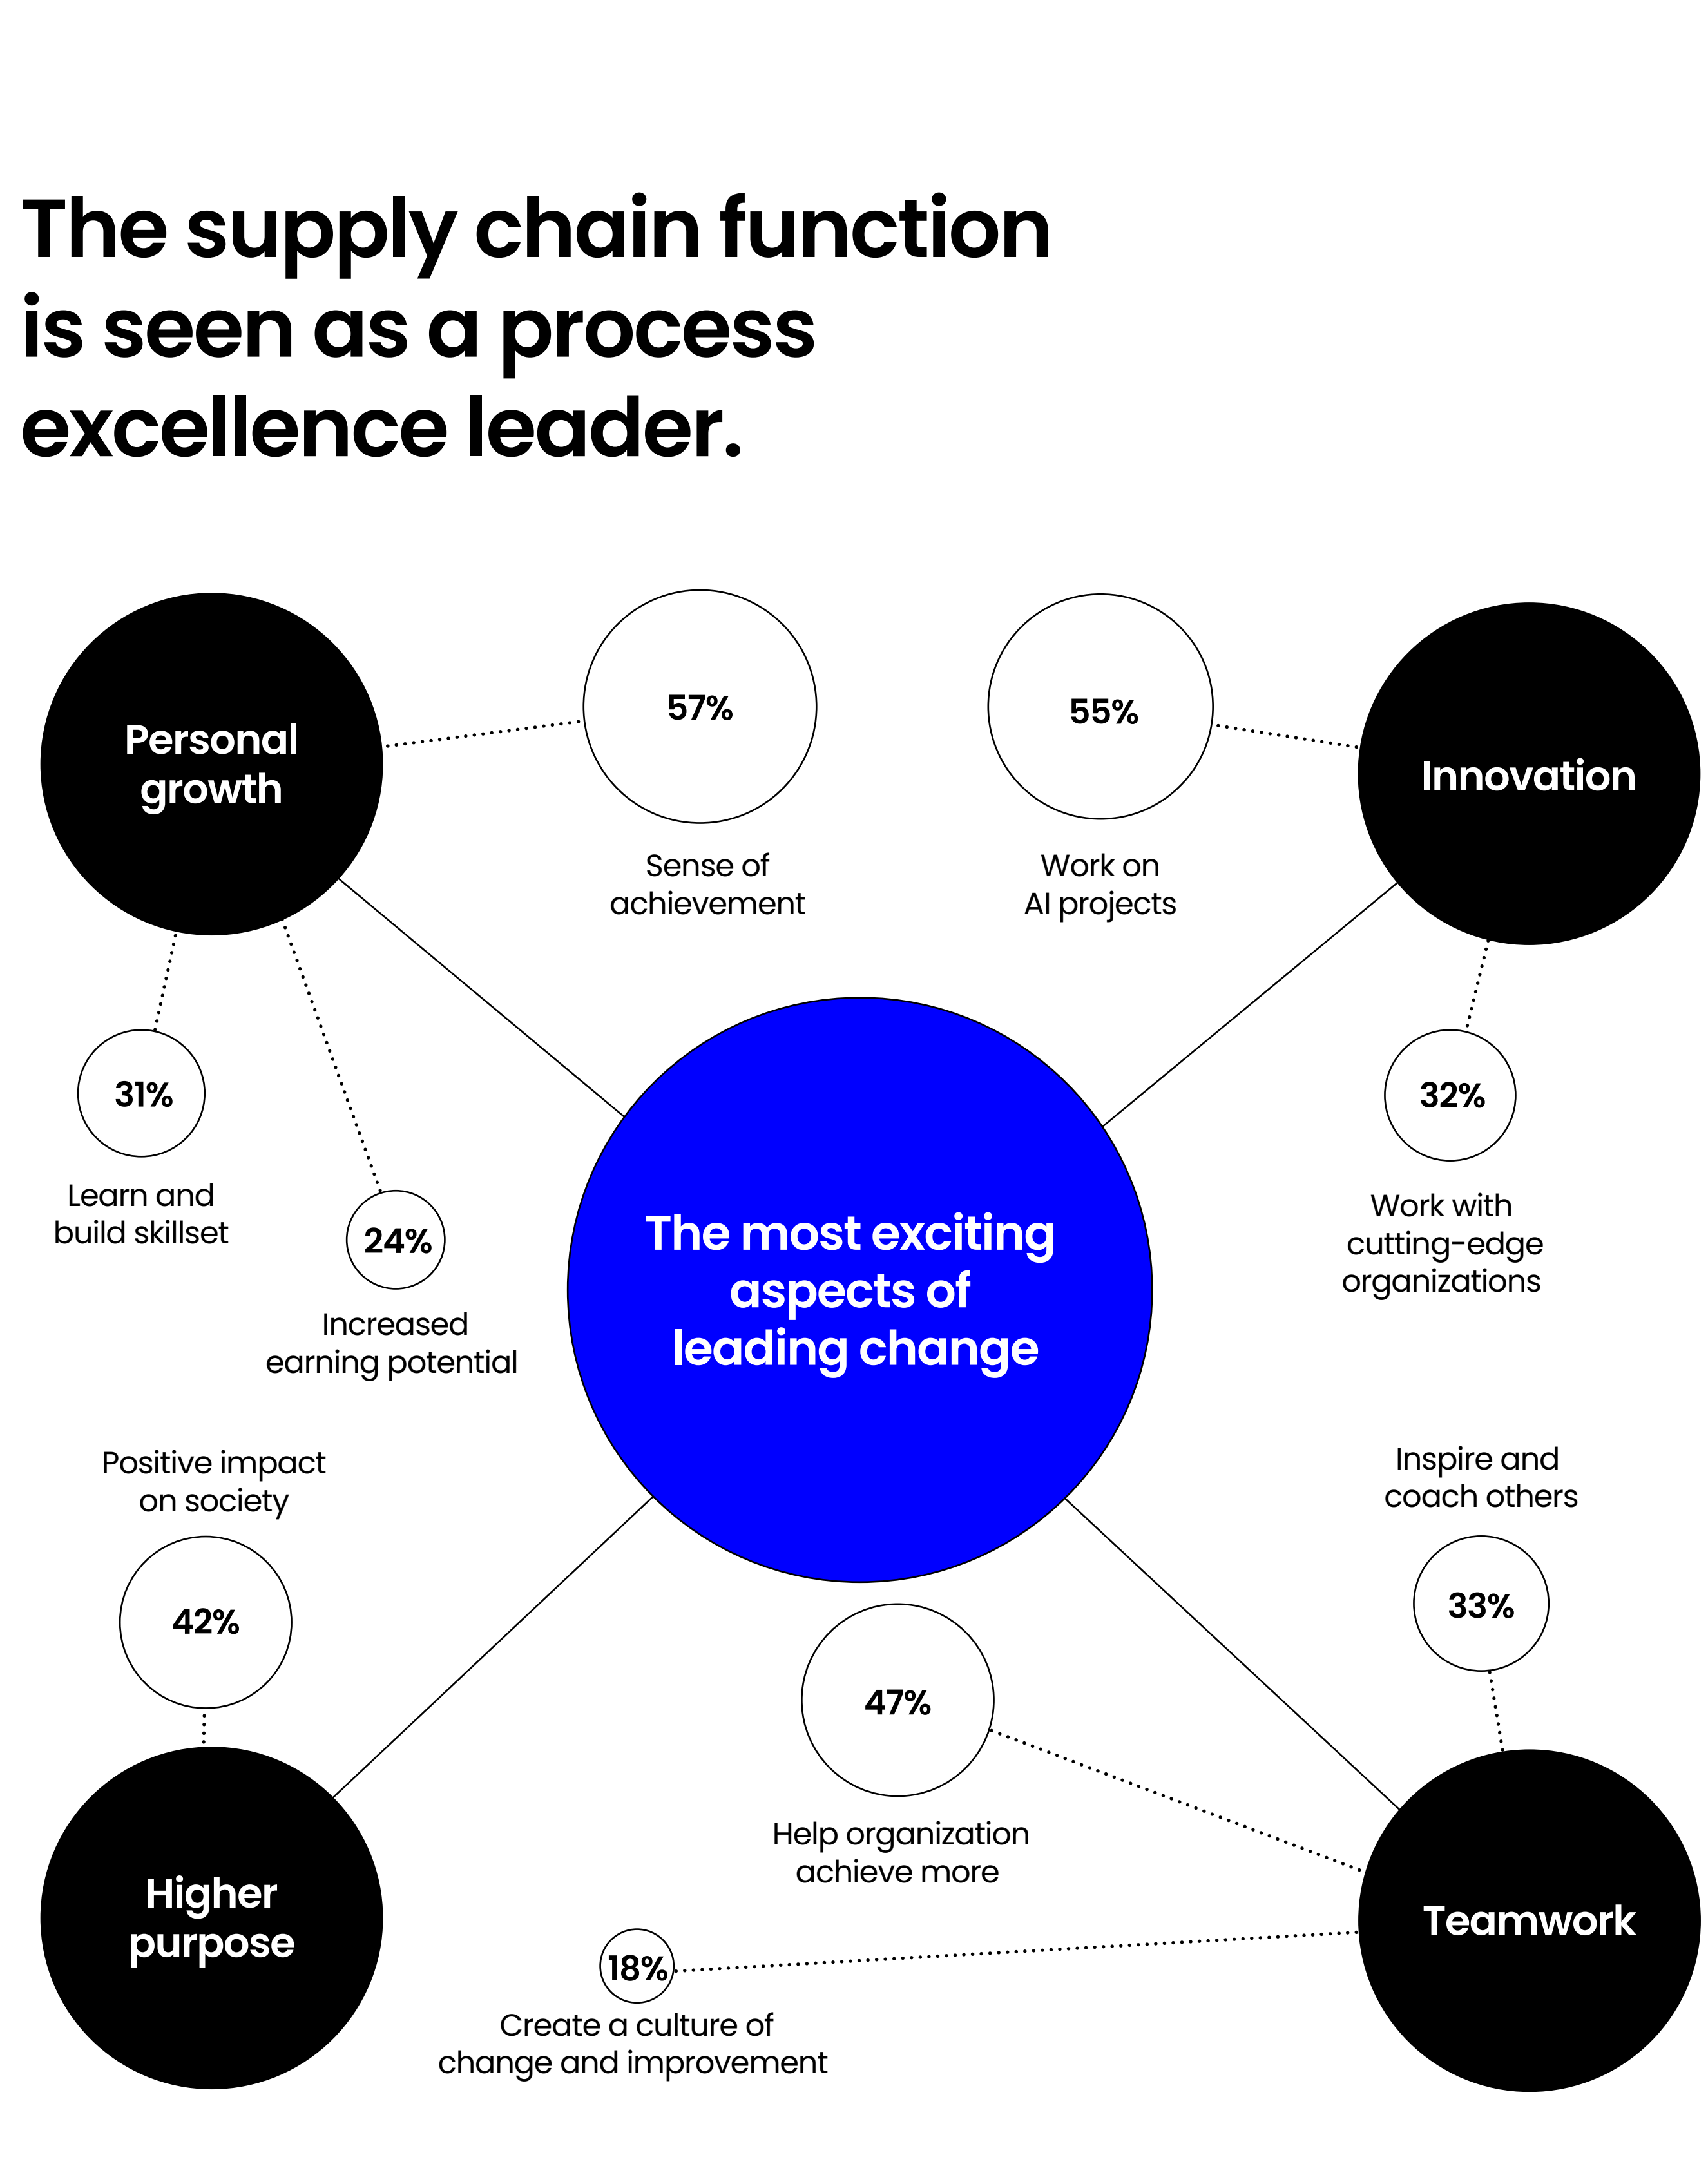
The supply chain function is seen as a process excellence leader.

Personal growth

57%

Sense of achievement

55%

Work on AI projects

Innovation

31%

Learn and build skillset

24%

Increased earning potential

The most exciting aspects of leading change

32%

Work with cutting-edge organizations

Positive impact on society

42%

Inspire and coach others

33%

47%

Help organization achieve more

Higher purpose

Teamwork

18%

Create a culture of change and improvement